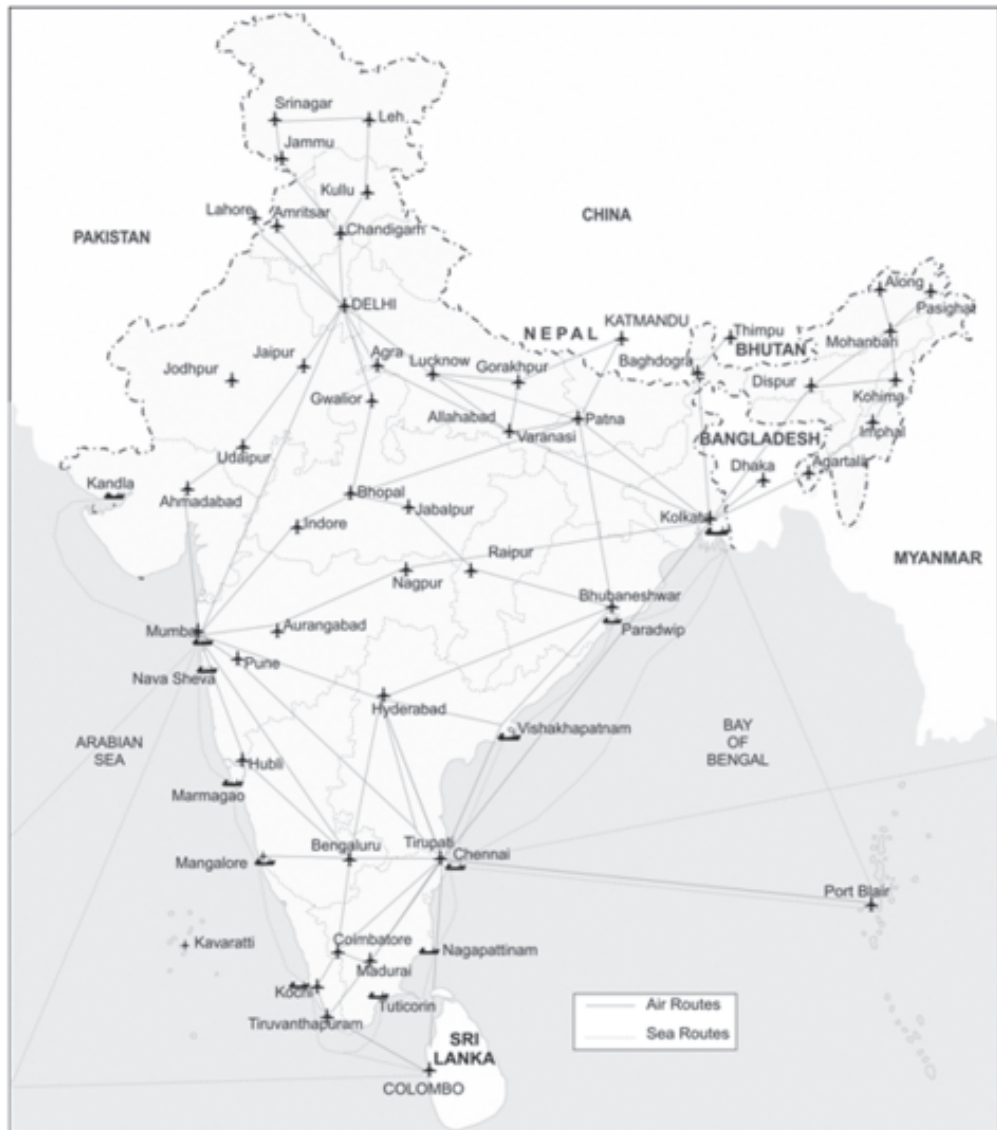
Srinagar
Leh
Jammu
Kullu
Lahore
Amritsar
Chandigarh
PAKISTAN
CHINA
DELHI
NEPAL
KATMANDU
Thimpu
BHUTAN
Along
Pasighat
Mohanbari
Baghdogra
Jodhpur
Jaipur
Agra
Lucknow
Gorakhpur
Dispur
Kohima
Gwalior
Allahabad
Patna
Imphal
Varanasi
BANGLADESH
Udaipur
Dhaka
Agartala
Kandla
Ahmadabad
Bhopal
Jabalpur
Indore
Kolkata
MYANMAR
Raipur
Nagpur
Bhubaneshwar
Mumbai
Aurangabad
Paradwip
Pune
Nava Sheva
Hyderabad
ARABIAN SEA
Vishakhapatnam
BAY OF BENGAL
Hubli
Marmagao
Tirupati
Bengaluru
Chennai
Mangalore
Port Blair
Kavaratti
Coimbatore
Nagapattinam
Madurai
Kochi
Tuticorin
Tiruvanthapuram
SRI LANKA
COLOMBO
Air Routes
Sea Routes